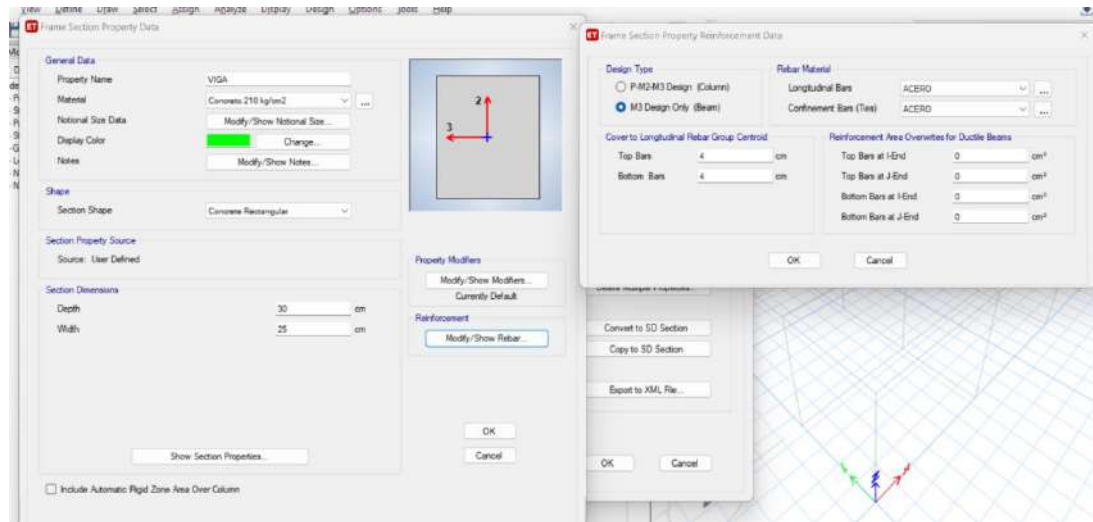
View Define Draw Select Assign Analyze Display Design Options Tools Help

Frame Section Property Data

General Data
Property Name VIGA
Material Concreto 210 kg/cm2
Notional Size Data Modify/Show Notional Size...
Display Color Change...
Notes Modify/Show Notes...

Shape
Section Shape Concrete Rectangular

Section Property Source
Source: User Defined

Section Dimensions
Depth 30 cm
Width 25 cm

2
3

Property Modifiers
Modify/Show Modifiers...
Currently Default

Reinforcement
Modify/Show Rebar...

Show Section Properties...

OK
Cancel

Include Automatic Rigid Zone Area Over Column

Convert to SD Section
Copy to SD Section
Export to XML File...
OK Cancel

Frame Section Property Reinforcement Data

Design Type
P-M2-M3 Design (Column)
M3 Design Only (Beam)

Rebar Material
Longitudinal Bars ACERO
Confinement Bars (Ties) ACERO

Cover to Longitudinal Rebar Group Centroid
Top Bars 4 cm
Bottom Bars 4 cm

Reinforcement Area Overwrites for Ductile Beams
Top Bars at I-End 0 cm²
Top Bars at J-End 0 cm²
Bottom Bars at I-End 0 cm²
Bottom Bars at J-End 0 cm²

OK Cancel